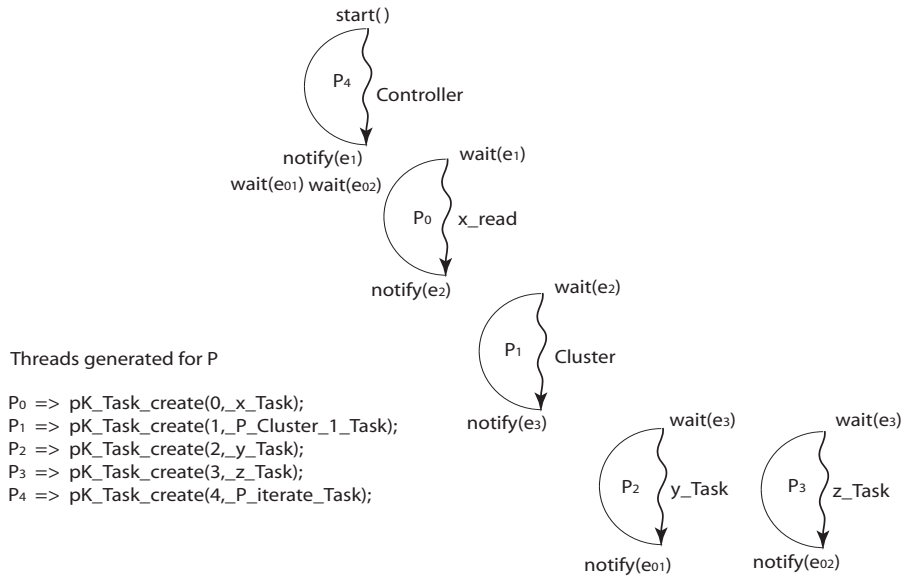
start( )

$P_4$

Controller

notify($e_1$)

wait($e_1$)

wait($e_{01}$) wait($e_{02}$)

$P_0$

x_read

notify($e_2$)

wait($e_2$)

$P_1$

Cluster

notify($e_3$)

Threads generated for P

$P_0$ => pK_Task_create(0,_x_Task);
$P_1$ => pK_Task_create(1,_P_Cluster_1_Task);
$P_2$ => pK_Task_create(2,_y_Task);
$P_3$ => pK_Task_create(3,_z_Task);
$P_4$ => pK_Task_create(4,_P_iterate_Task);

wait($e_3$)

$P_2$

y_Task

notify($e_{01}$)

wait($e_3$)

$P_3$

z_Task

notify($e_{02}$)